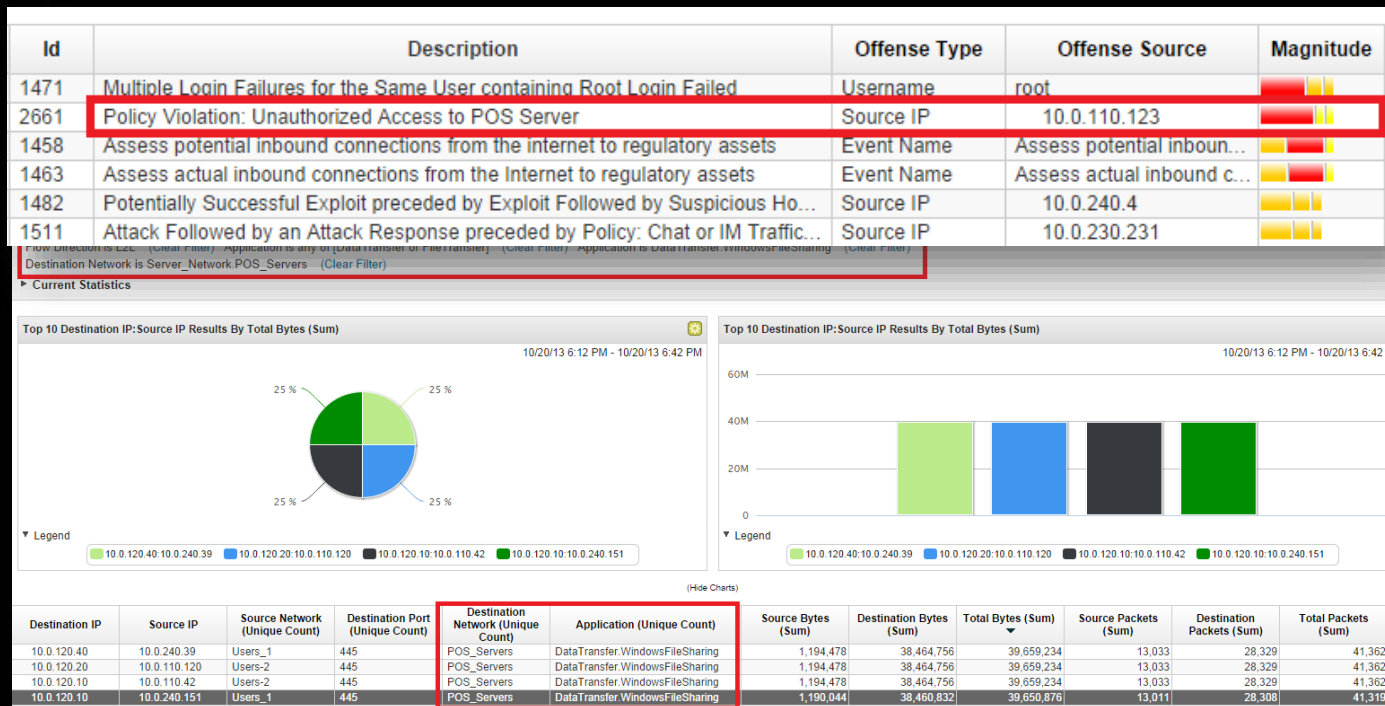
| Id | Description | Offense Type | Offense Source | Magnitude |
|---|---|---|---|---|
| 1471 | Multiple Login Failures for the Same User containing Root Login Failed | Username | root | |
| 2661 | Policy Violation: Unauthorized Access to POS Server | Source IP | 10.0.110.123 | |
| 1458 | Assess potential inbound connections from the internet to regulatory assets | Event Name | Assess potential inboun... | |
| 1463 | Assess actual inbound connections from the Internet to regulatory assets | Event Name | Assess actual inbound c... | |
| 1482 | Potentially Successful Exploit preceded by Exploit Followed by Suspicious Ho... | Source IP | 10.0.240.4 | |
| 1511 | Attack Followed by an Attack Response preceded by Policy: Chat or IM Traffic... | Source IP | 10.0.230.231 | |

Flow Direction is L2L (Clear Filter) Application is any of [DataTransfer or FileTransfer] (Clear Filter) Application is DataTransfer.WindowsFileSharing (Clear Filter)
Destination Network is Server_Network.POS_Servers (Clear Filter)

Current Statistics

Top 10 Destination IP:Source IP Results By Total Bytes (Sum)
10/20/13 6:12 PM - 10/20/13 6:42 PM
25 %
25 %
25 %
25 %
Legend
10.0.120.40:10.0.240.39 10.0.120.20:10.0.110.120 10.0.120.10:10.0.110.42 10.0.120.10:10.0.240.151

Top 10 Destination IP:Source IP Results By Total Bytes (Sum)
10/20/13 6:12 PM - 10/20/13 6:42
60M
40M
20M
0
Legend
10.0.120.40:10.0.240.39 10.0.120.20:10.0.110.120 10.0.120.10:10.0.110.42 10.0.120.10:10.0.240.151

(Hide Charts)

| Destination IP | Source IP | Source Network (Unique Count) | Destination Port (Unique Count) | Destination Network (Unique Count) | Application (Unique Count) | Source Bytes (Sum) | Destination Bytes (Sum) | Total Bytes (Sum) | Source Packets (Sum) | Destination Packets (Sum) | Total Packets (Sum) |
|---|---|---|---|---|---|---|---|---|---|---|---|
| 10.0.120.40 | 10.0.240.39 | Users_1 | 445 | POS_Servers | DataTransfer.WindowsFileSharing | 1,194,478 | 38,464,756 | 39,659,234 | 13,033 | 28,329 | 41,362 |
| 10.0.120.20 | 10.0.110.120 | Users-2 | 445 | POS_Servers | DataTransfer.WindowsFileSharing | 1,194,478 | 38,464,756 | 39,659,234 | 13,033 | 28,329 | 41,362 |
| 10.0.120.10 | 10.0.110.42 | Users-2 | 445 | POS_Servers | DataTransfer.WindowsFileSharing | 1,194,478 | 38,464,756 | 39,659,234 | 13,033 | 28,329 | 41,362 |
| 10.0.120.10 | 10.0.240.151 | Users_1 | 445 | POS_Servers | DataTransfer.WindowsFileSharing | 1,190,044 | 38,460,832 | 39,650,876 | 13,011 | 28,308 | 41,319 |